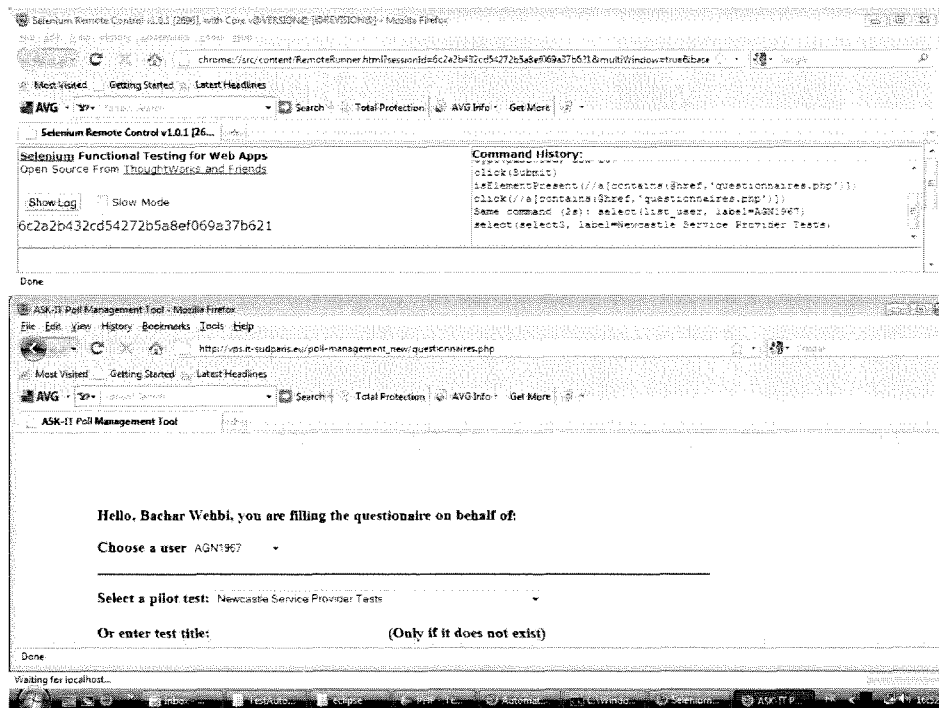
Selenium Remote Control v1.0.1 [2696], with Core v@VERSION@ [@REVISION@] - Mozilla Firefox

chrome://src/content/RemoteRunner.html?sessionId=6c2a2b432cd54272b5a8ef069a37b621&multiWindow=true&base

Most Visited   Getting Started   Latest Headlines

AVG   Search   Total Protection   AVG Info   Get More

Selenium Remote Control v1.0.1 [26...

Selenium Functional Testing for Web Apps
Open Source From ThoughtWorks and Friends

Show Log   Slow Mode

6c2a2b432cd54272b5a8ef069a37b621

Command History:
click(Submit)
isElementPresent(//a[contains(@href,'questionnaires.php')])
click(//a[contains(@href,'questionnaires.php')])
Same command (2s): select(list_user, label=AGN1967)
select(select3, label=Newcastle Service Provider Tests)

Done

ASK-IT Poll Management Tool - Mozilla Firefox

File Edit View History Bookmarks Tools Help

http://vps.it-sudparis.eu/poll-management_new/questionnaires.php

Most Visited   Getting Started   Latest Headlines

AVG   Search   Total Protection   AVG Info   Get More

ASK-IT Poll Management Tool

Hello, Bachar Wehbi, you are filling the questionaire on behalf of:

Choose a user AGN1967

Select a pilot test: Newcastle Service Provider Tests

Or enter test title:   (Only if it does not exist)

Done

Waiting for localhost...

Inbox   TestAuto...   Eclipse   PHP Te...   Automat...   C:\Windo...   Selenium...   ASK-IT P...   16:52